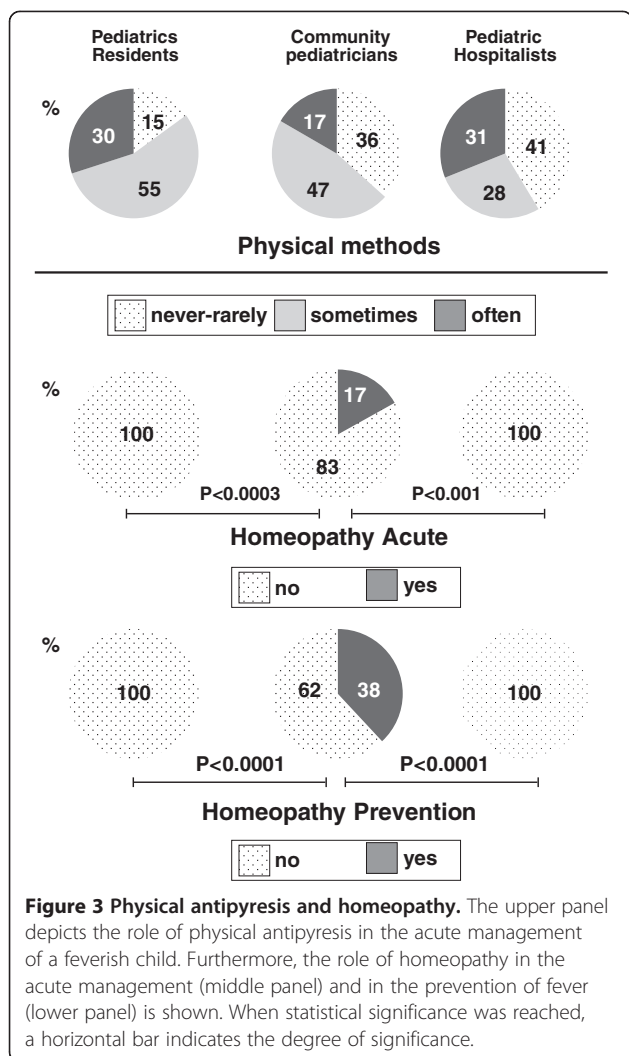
Pediatrics Residents

Community pediatricians

Pediatric Hospitalists

%

30 15 55

17 36 47

31 41 28

Physical methods

never-rarely sometimes often

%

100

17 83

100

P<0.0003

P<0.001

Homeopathy Acute

no yes

%

100

62 38

100

P<0.0001

P<0.0001

Homeopathy Prevention

no yes

**Figure 3 Physical antipyresis and homeopathy.** The upper panel depicts the role of physical antipyresis in the acute management of a feverish child. Furthermore, the role of homeopathy in the acute management (middle panel) and in the prevention of fever (lower panel) is shown. When statistical significance was reached, a horizontal bar indicates the degree of significance.